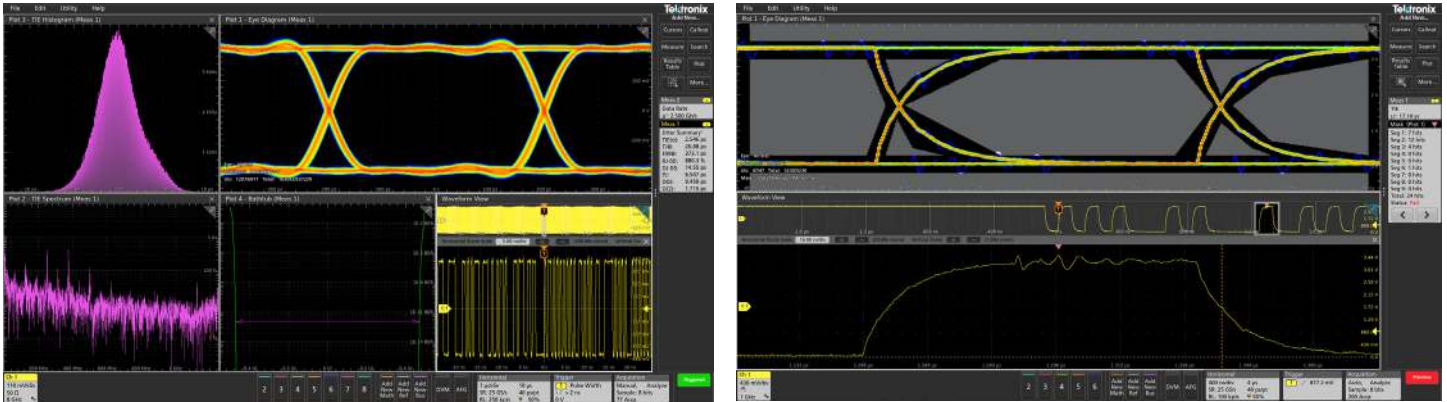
File Edit Utility Help

Plot 3 - TIE Histogram (Meas 1)

Plot 1 - Eye Diagram (Meas 1)

Tektronix
Add New...
Cursors Callout
Measure Search
Results Table Plot
More...

Meas 2
Data Rate
2.500 Gb/s

Meas 1
Jitter Summary
TIE(σ) 2.546 ps
TJ@ 26.98 ps
RJ 380.5 fs
DJ 14.55 ps
PJ 6.547 ps
DDJ 9.458 ps
DCD 1.719 ps

Plot 2 - TIE Spectrum (Meas 1)

Plot 4 - Bathtub (Meas 1)

Waveform View

Ch 1
118 mV/div
50Ω
8 GHz

2 3 4 5 6 7 8

Add New Math
Add New Ref
Add New Bus
DVM
AFG

Horizontal
1 µs/div
SR: 25 GS/s
40 ps/pt
RL: 250 kpts

Trigger
Pulse Width

Acquisition
Manual, Analyze
Sample: 8 bits
37 Acqs

Stopped

File Edit Utility Help

Plot 1 - Eye Diagram (Meas 1)

Tektronix
Add New...
Cursors Callout
Measure Search
Results Table Plot
More...

Meas 1
TIE
Seg 1: 7 hits
Seg 2: 10 hits
Seg 3: 4 hits
Seg 4: 0 hits
Seg 5: 0 hits
Seg 6: 1 hits
Seg 7: 0 hits
Seg 8: 0 hits
Seg 9: 0 hits
Total: 24 hits
Status: Fail

Waveform View

Ch 1
436 mV/div
1 GHz

2 3 4 5 6

Add New Math
Add New Ref
Add New Bus
DVM
AFG

Horizontal
400 ns/div
SR: 25 GS/s
40 ps/pt
RL: 100 kpts

Trigger
817.2 mV

Acquisition
Auto, Analyze
Sample: 8 bits

Preview